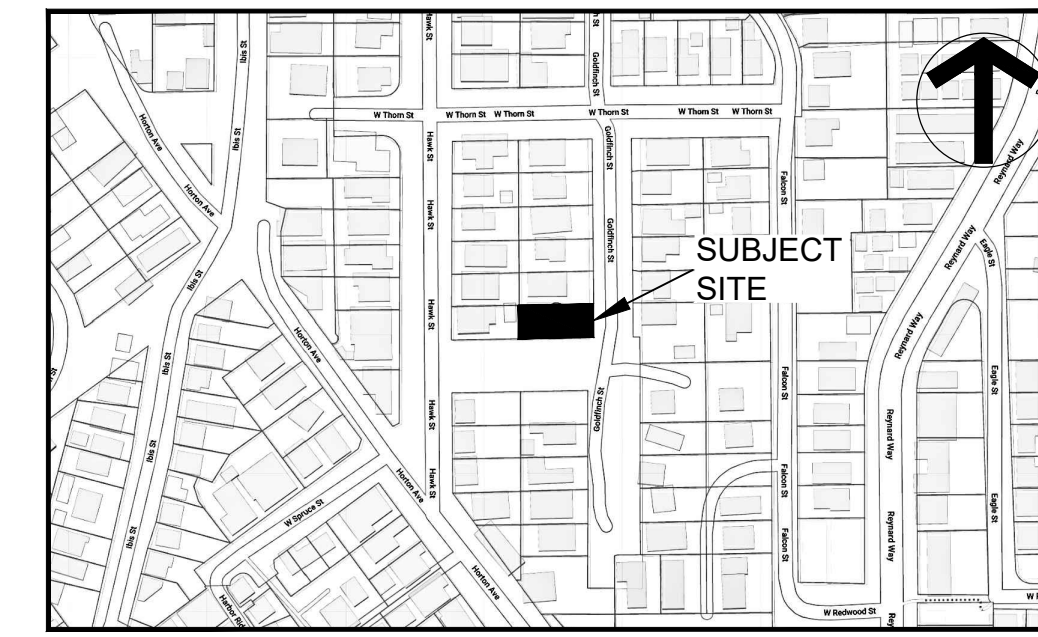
Hawk St
Goldfinch St
W Thorn St
W Thorn St
W Thorn St
W Thorn St
W Thorn St
W Thorn St
Ibis St
Horton Ave
Horton Ave
Ibis St
Hawk St
Hawk St
Goldfinch St
Goldfinch St
Falcon St
Reynard Way
Reynard Way
Eagle St
SUBJECT SITE
Reynard Way
Horton Ave
Hawk St
Ibis St
Ibis St
Hawk St
Hawk St
Goldfinch St
Falcon St
Reynard Way
Eagle St
Falcon St
Falcon St
Eagle St
Reynard Way
Ibis St
W Spruce St
Horton Ave
Horton Ave
Harbor Ridge
W Redwood St
Rey
W